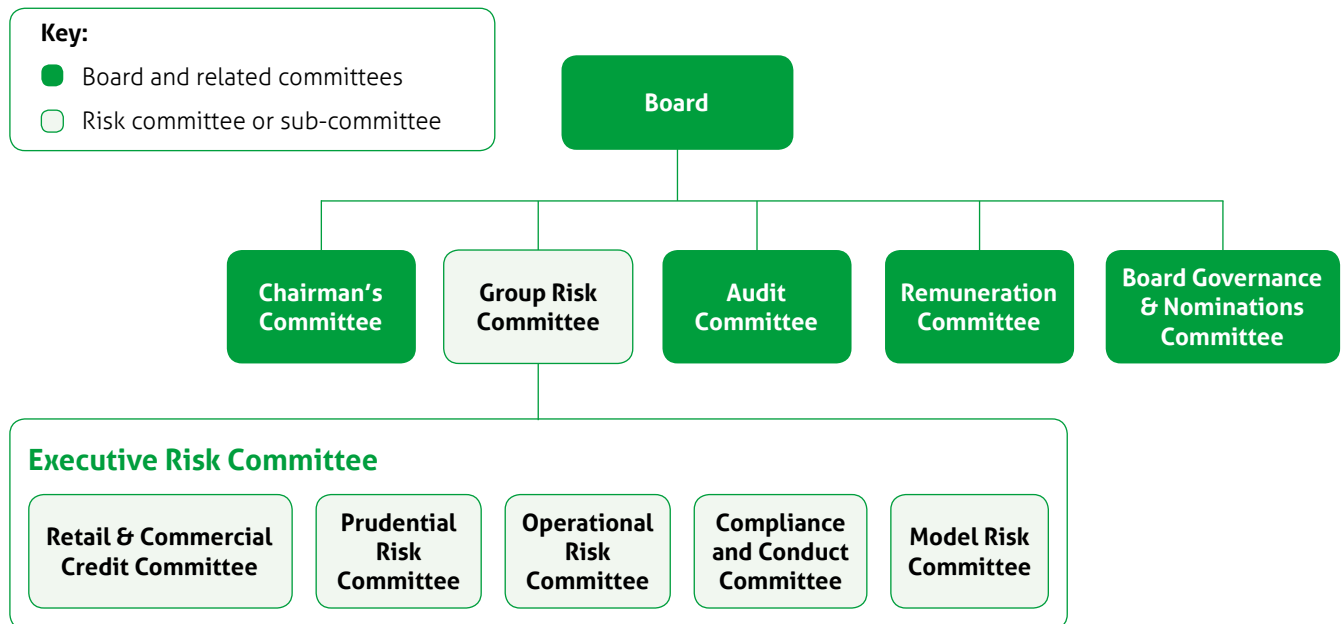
Key:
Board and related committees
Risk committee or sub-committee

Board

Chairman's Committee

Group Risk Committee

Audit Committee

Remuneration Committee

Board Governance & Nominations Committee

Executive Risk Committee

Retail & Commercial Credit Committee

Prudential Risk Committee

Operational Risk Committee

Compliance and Conduct Committee

Model Risk Committee